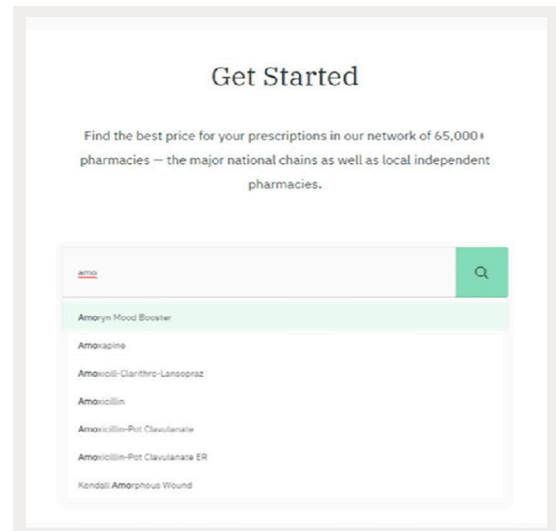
Get Started

Find the best price for your prescriptions in our network of 65,000+ pharmacies — the major national chains as well as local independent pharmacies.

amo

Amoryn Mood Booster
Amoxapine
Amoxicill-Clarithro-Lansopraz
Amoxicillin
Amoxicillin-Pot Clavulanate
Amoxicillin-Pot Clavulanate ER
Kendall Amorphous Wound